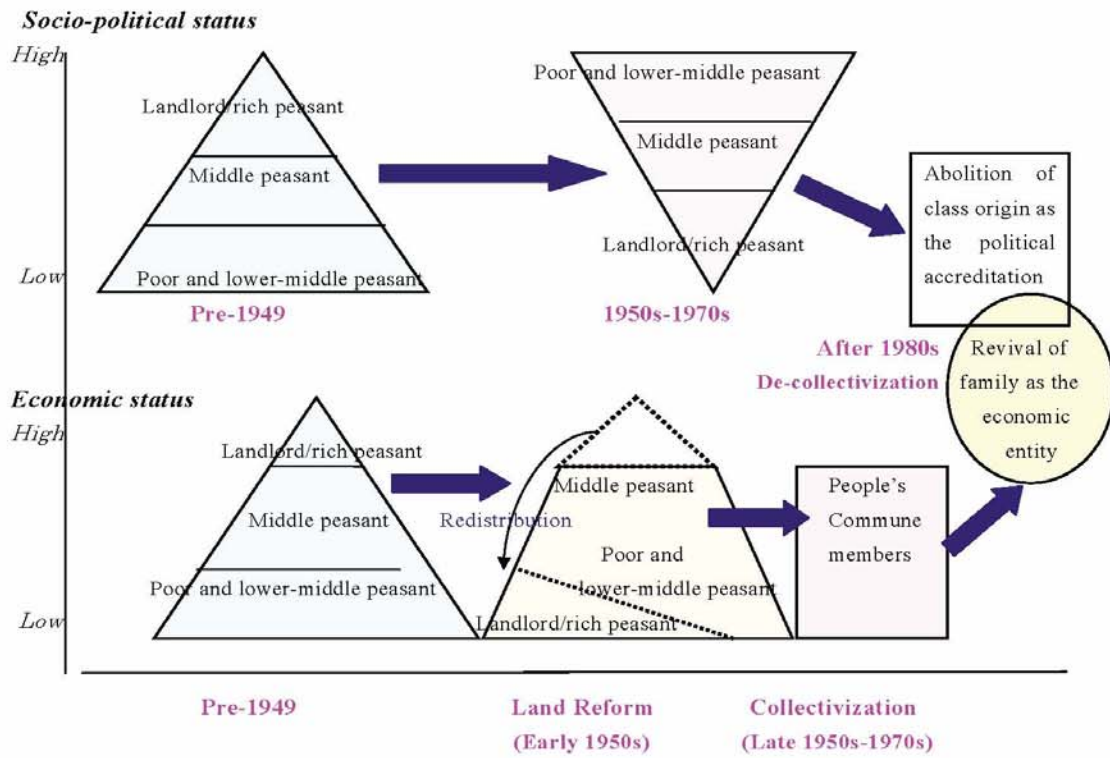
Socio-political status

High

Low

Landlord/rich peasant

Middle peasant

Poor and lower-middle peasant

Pre-1949

Poor and lower-middle peasant

Middle peasant

Landlord/rich peasant

1950s-1970s

Abolition of class origin as the political accreditation

After 1980s
De-collectivization

Revival of family as the economic entity

Economic status

High

Low

Landlord/rich peasant

Middle peasant

Poor and lower-middle peasant

Redistribution

Middle peasant

Poor and lower-middle peasant

Landlord/rich peasant

People's Commune members

Pre-1949

Land Reform
(Early 1950s)

Collectivization
(Late 1950s-1970s)